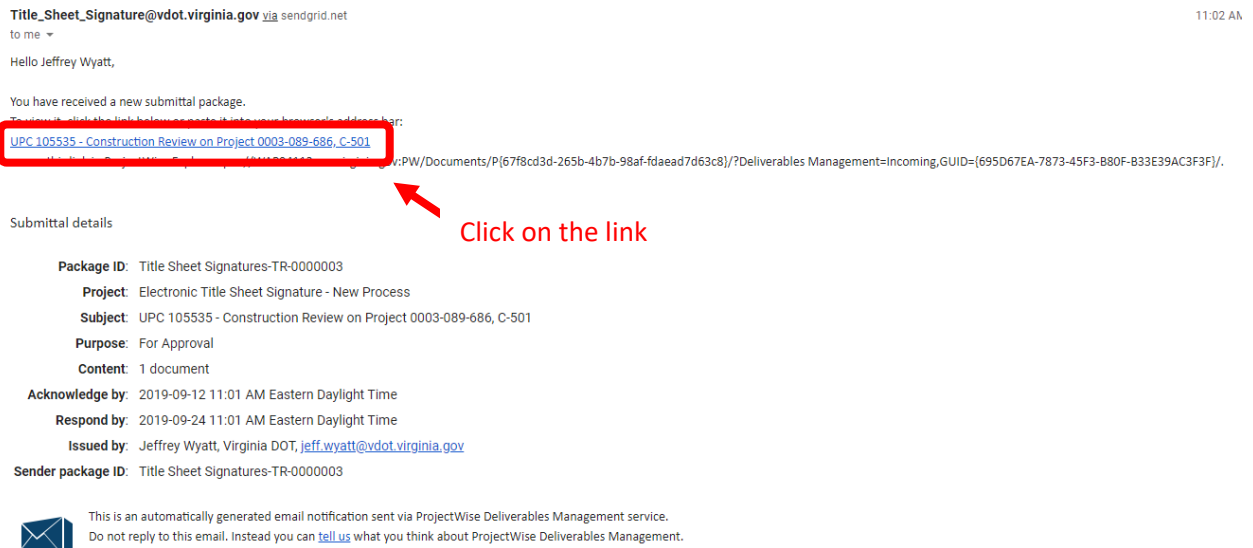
**Title_Sheet_Signature@vdot.virginia.gov** via sendgrid.net

11:02 AM

to me

Hello Jeffrey Wyatt,

You have received a new submittal package.

To view it, click the link below or paste it into your browser's address bar:

UPC 105535 - Construction Review on Project 0003-089-686, C-501

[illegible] this link in ProjectWise Explorer: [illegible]:PW/Documents/P{67f8cd3d-265b-4b7b-98af-fdaead7d63c8}/?Deliverables Management=Incoming,GUID={695D67EA-7873-45F3-B80F-B33E39AC3F3F}/.

Click on the link

Submittal details

**Package ID**: Title Sheet Signatures-TR-0000003

**Project**: Electronic Title Sheet Signature - New Process

**Subject**: UPC 105535 - Construction Review on Project 0003-089-686, C-501

**Purpose**: For Approval

**Content**: 1 document

**Acknowledge by**: 2019-09-12 11:01 AM Eastern Daylight Time

**Respond by**: 2019-09-24 11:01 AM Eastern Daylight Time

**Issued by**: Jeffrey Wyatt, Virginia DOT, jeff.wyatt@vdot.virginia.gov

**Sender package ID**: Title Sheet Signatures-TR-0000003

This is an automatically generated email notification sent via ProjectWise Deliverables Management service.

Do not reply to this email. Instead you can tell us what you think about ProjectWise Deliverables Management.